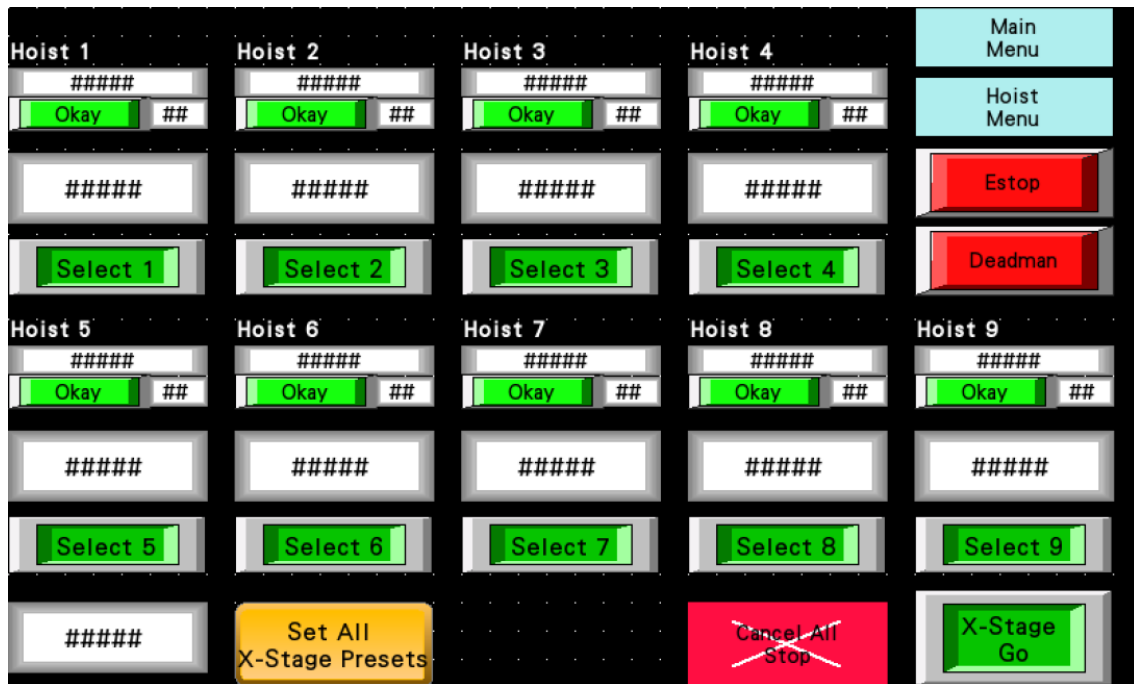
Hoist 1
#####
Okay ##
#####
Select 1

Hoist 2
#####
Okay ##
#####
Select 2

Hoist 3
#####
Okay ##
#####
Select 3

Hoist 4
#####
Okay ##
#####
Select 4

Main Menu

Hoist Menu

Estop

Deadman

Hoist 5
#####
Okay ##
#####
Select 5

Hoist 6
#####
Okay ##
#####
Select 6

Hoist 7
#####
Okay ##
#####
Select 7

Hoist 8
#####
Okay ##
#####
Select 8

Hoist 9
#####
Okay ##
#####
Select 9

#####

Set All X-Stage Presets

Cancel All Stop

X-Stage Go